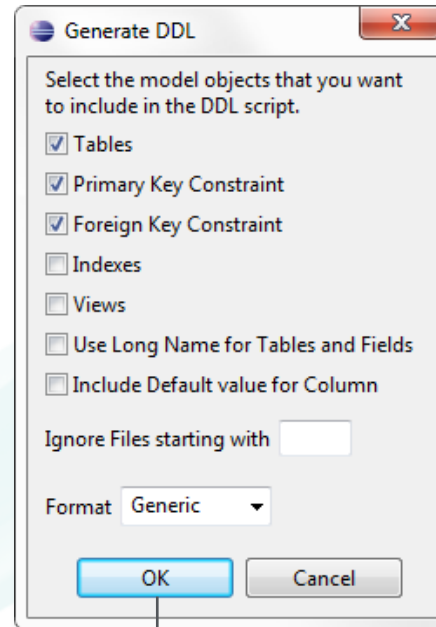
Generate DDL

Select the model objects that you want to include in the DDL script.

Tables

Primary Key Constraint

Foreign Key Constraint

Indexes

Views

Use Long Name for Tables and Fields

Include Default value for Column

Ignore Files starting with

Format Generic

OK Cancel